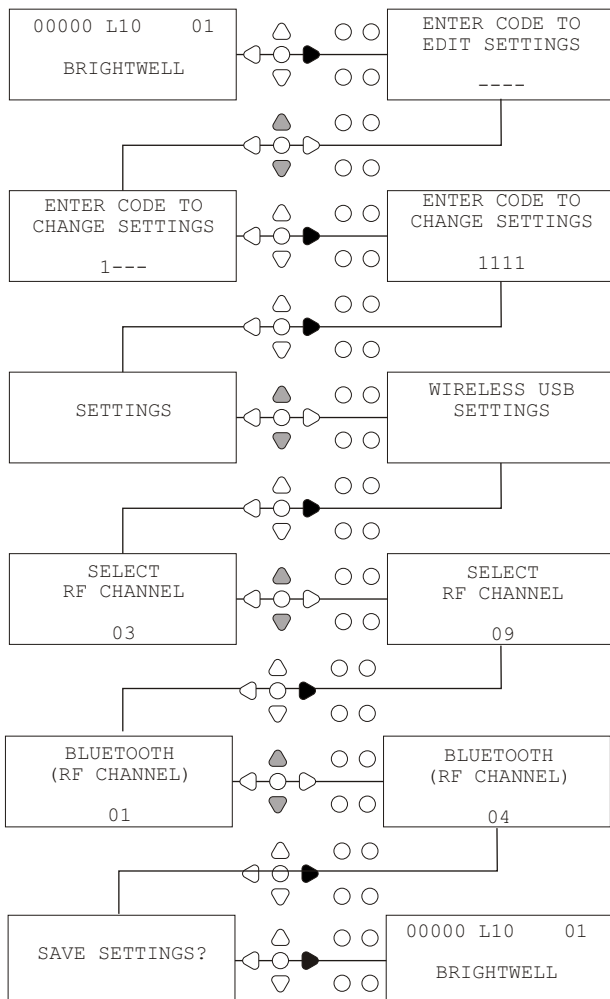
00000 L10 01

BRIGHTWELL

ENTER CODE TO EDIT SETTINGS

----

ENTER CODE TO CHANGE SETTINGS

1---

ENTER CODE TO CHANGE SETTINGS

1111

SETTINGS

WIRELESS USB SETTINGS

SELECT RF CHANNEL

03

SELECT RF CHANNEL

09

BLUETOOTH (RF CHANNEL)

01

BLUETOOTH (RF CHANNEL)

04

SAVE SETTINGS?

00000 L10 01

BRIGHTWELL